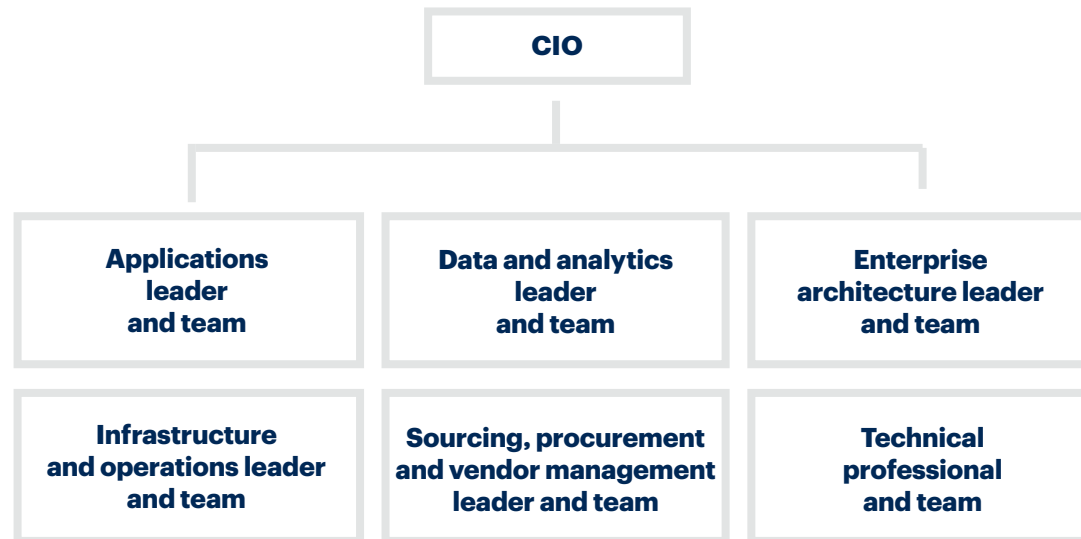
CIO

Applications leader and team

Data and analytics leader and team

Enterprise architecture leader and team

Infrastructure and operations leader and team

Sourcing, procurement and vendor management leader and team

Technical professional and team